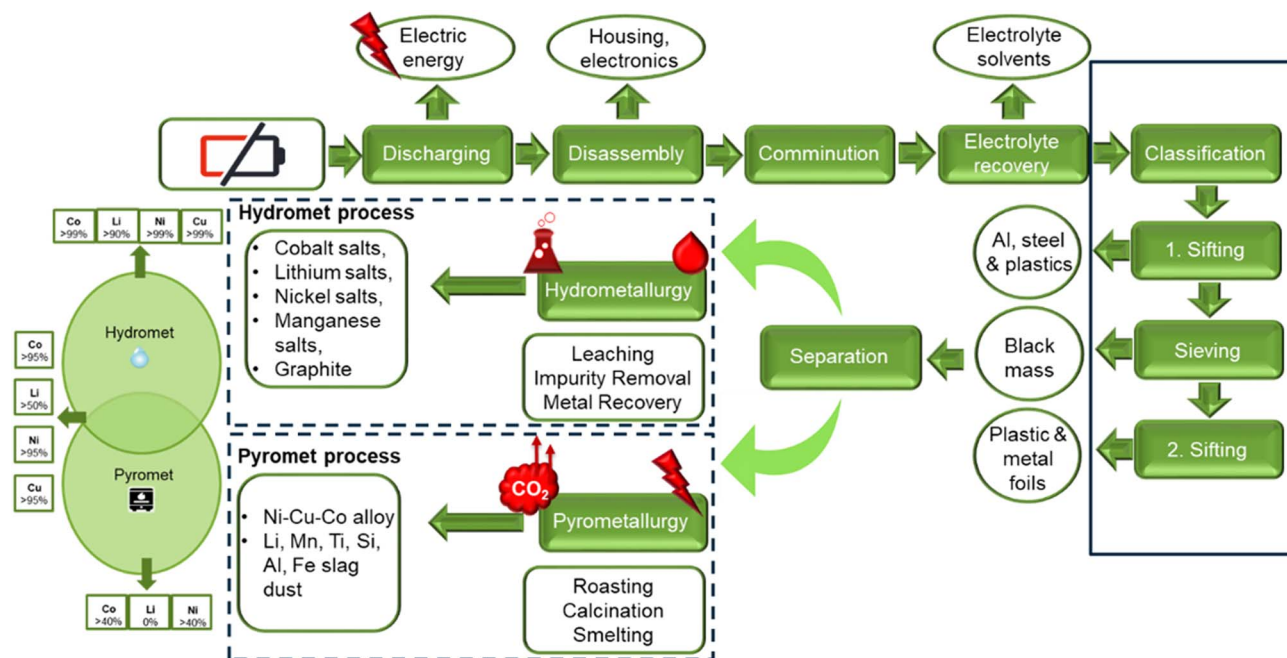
Electric energy

Housing, electronics

Electrolyte solvents

Discharging

Disassembly

Comminution

Electrolyte recovery

Classification

Co >99%

Li >90%

Ni >99%

Cu >99%

Hydromet process

• Cobalt salts,
• Lithium salts,
• Nickel salts,
• Manganese salts,
• Graphite

Hydrometallurgy

Leaching
Impurity Removal
Metal Recovery

Al, steel & plastics

1. Sifting

Hydromet

Co >95%

Li >50%

Ni >95%

Cu >95%

Separation

Black mass

Sieving

Plastic & metal foils

2. Sifting

Pyromet

Pyromet process

• Ni-Cu-Co alloy
• Li, Mn, Ti, Si, Al, Fe slag dust

$CO_2$

Pyrometallurgy

Roasting
Calcination
Smelting

Co >40%

Li 0%

Ni >40%